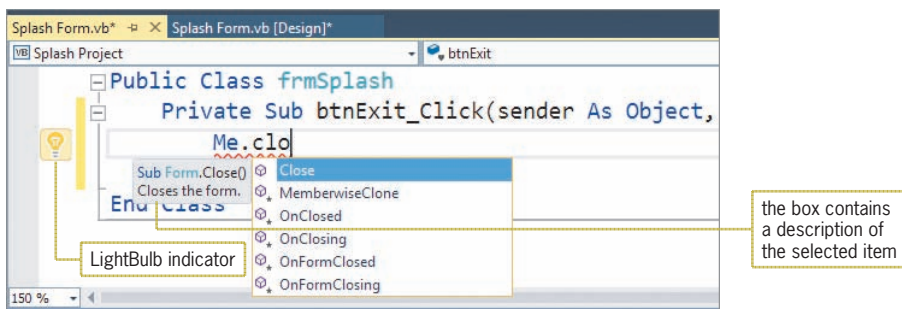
Splash Form.vb* ⊣ ✕ Splash Form.vb [Design]*

Splash Project

btnExit

Public Class frmSplash
Private Sub btnExit_Click(sender As Object,
Me.clo
End Class

Sub Form.Close()
Closes the form.

Close
MemberwiseClone
OnClosed
OnClosing
OnFormClosed
OnFormClosing

the box contains a description of the selected item

LightBulb indicator

150 %